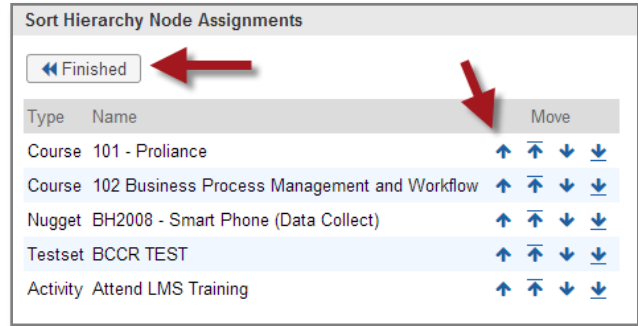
Sort Hierarchy Node Assignments

Finished

| Type | Name | Move |
|---|---|---|
| Course | 101 - Proliance | |
| Course | 102 Business Process Management and Workflow | |
| Nugget | BH2008 - Smart Phone (Data Collect) | |
| Testset | BCCR TEST | |
| Activity | Attend LMS Training | |